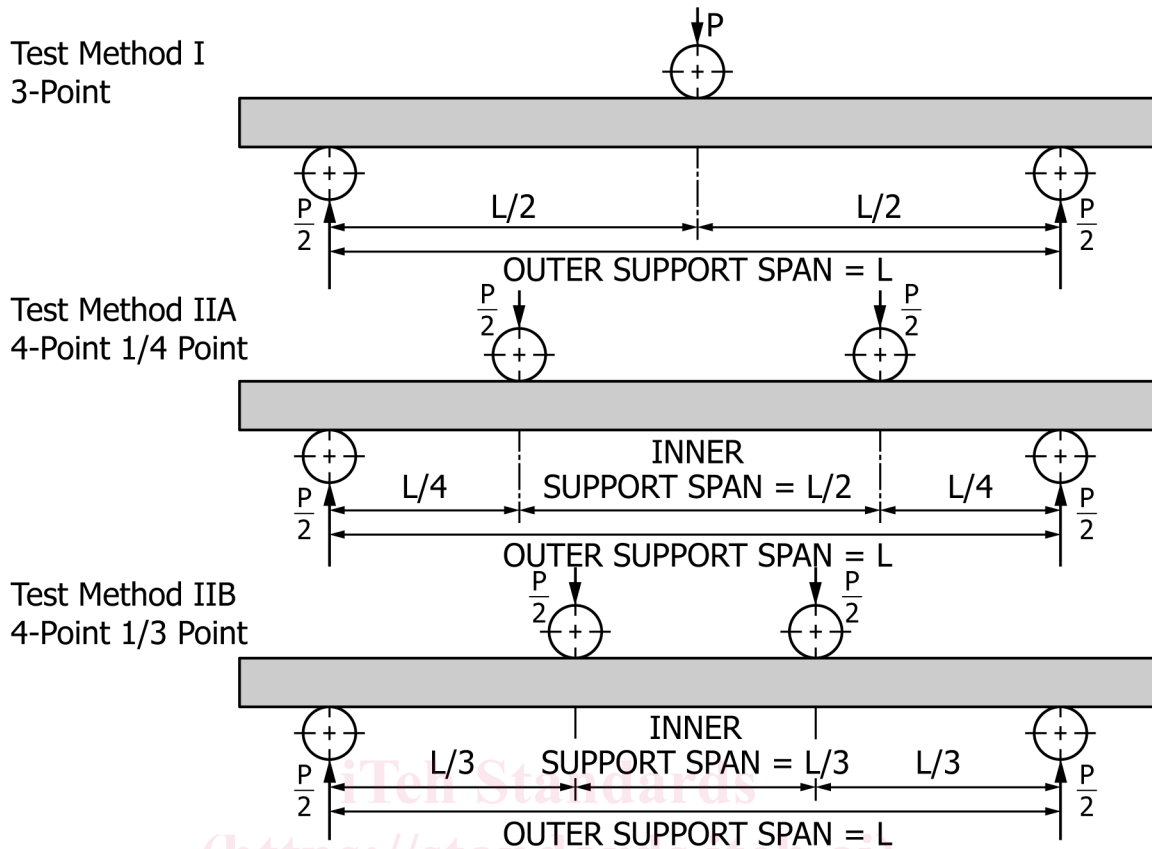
Test Method I
3-Point

P

$\frac{P}{2}$ L/2 L/2 $\frac{P}{2}$

OUTER SUPPORT SPAN = L

Test Method IIA
4-Point 1/4 Point

$\frac{P}{2}$ $\frac{P}{2}$

INNER

$\frac{P}{2}$ L/4 SUPPORT SPAN = L/2 L/4 $\frac{P}{2}$

OUTER SUPPORT SPAN = L

Test Method IIB
4-Point 1/3 Point

$\frac{P}{2}$ $\frac{P}{2}$

INNER

$\frac{P}{2}$ L/3 SUPPORT SPAN = L/3 L/3 $\frac{P}{2}$

iTeh Standards

OUTER SUPPORT SPAN = L

(https://st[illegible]